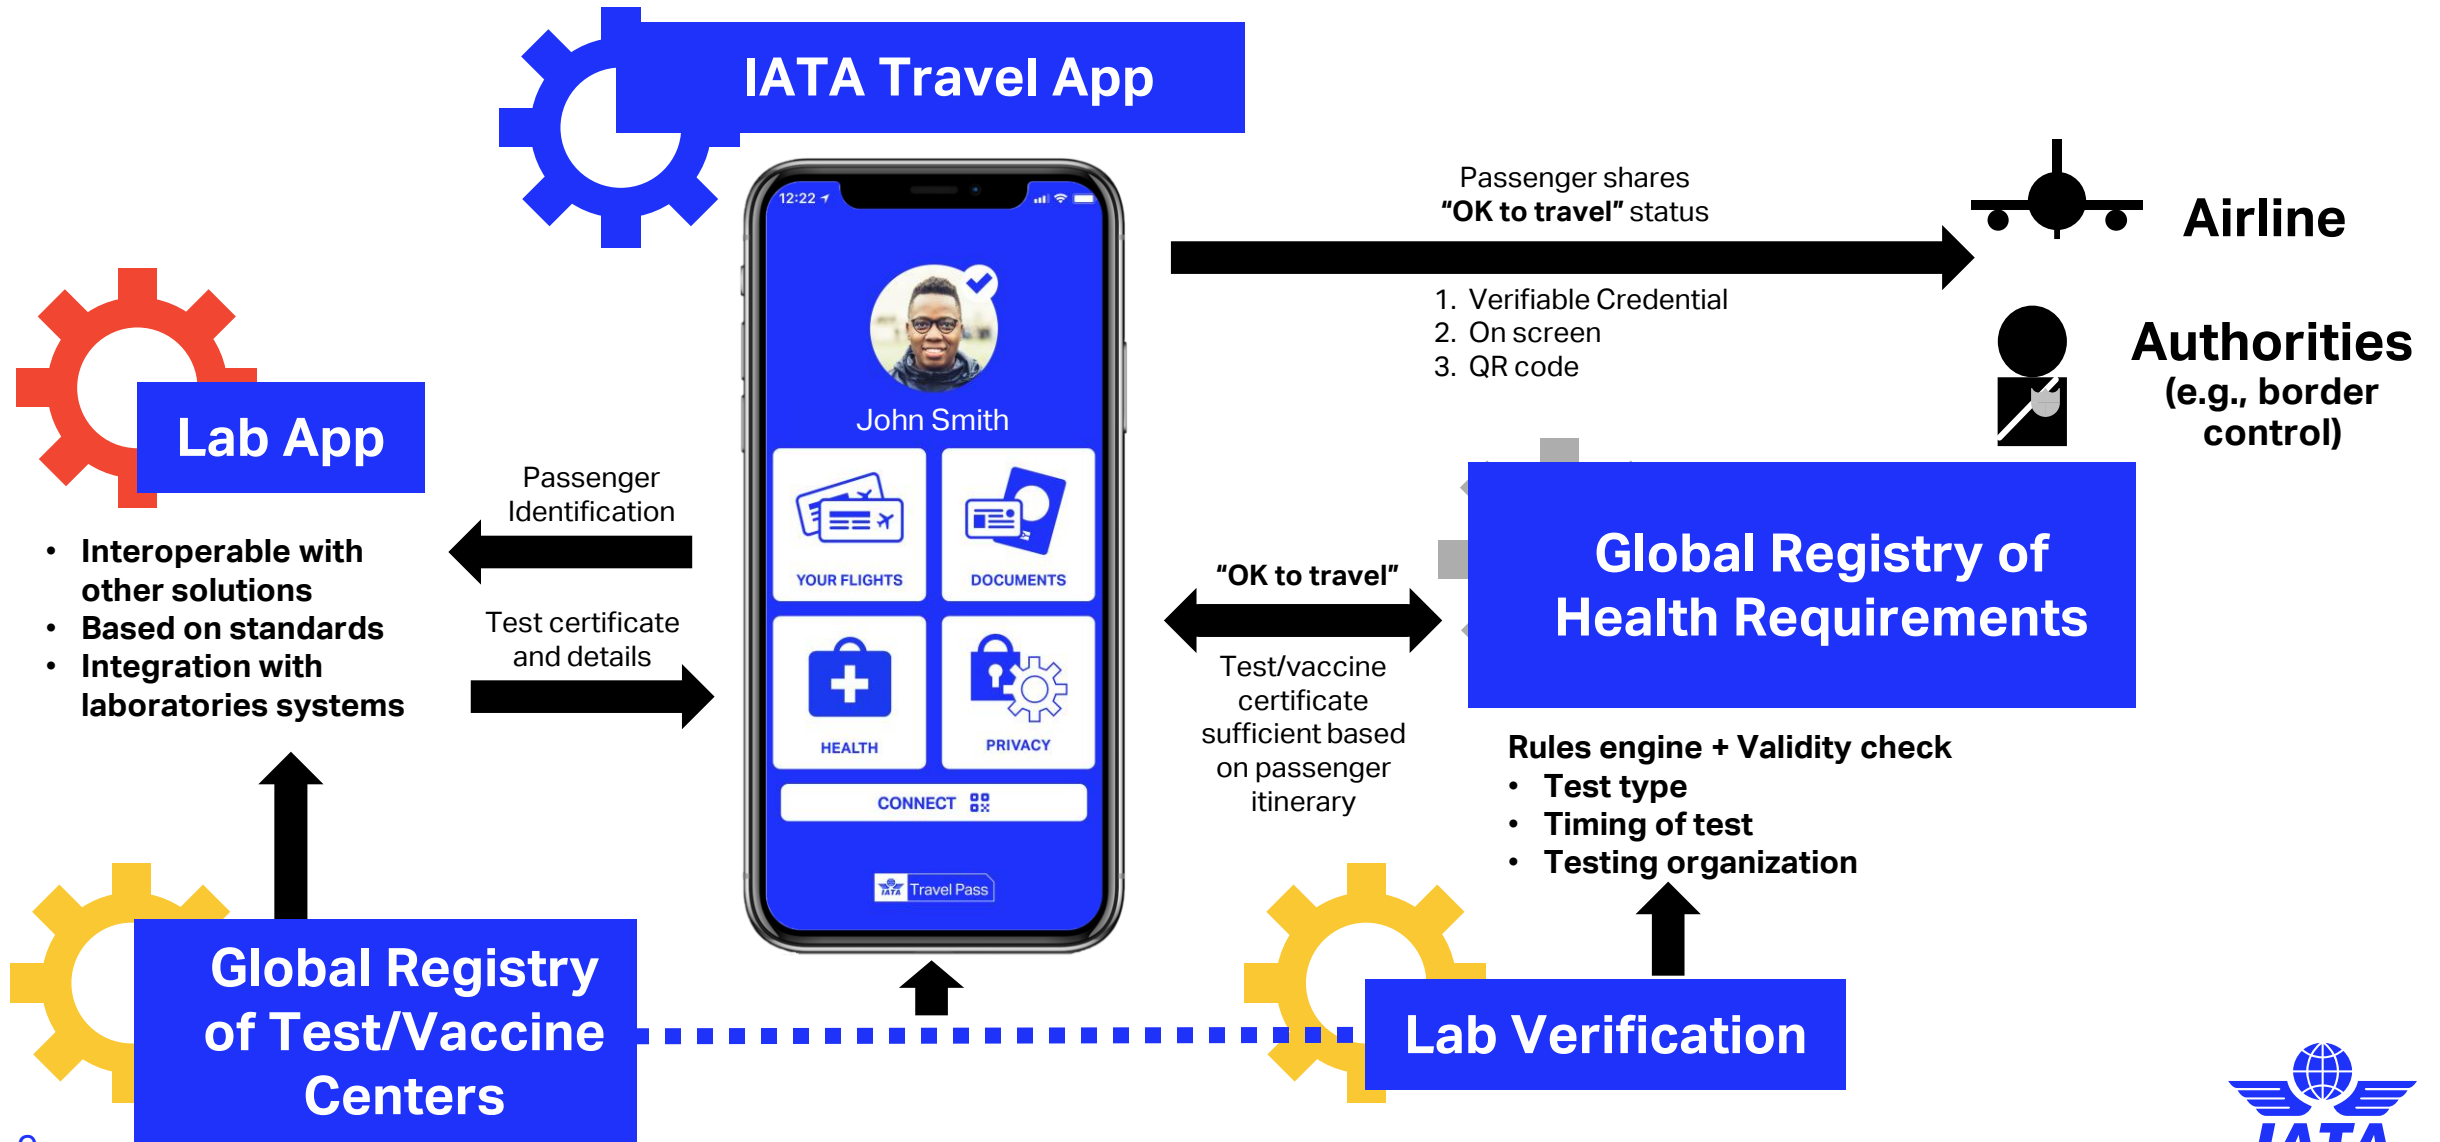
IATA Travel App

12:22

John Smith

YOUR FLIGHTS

DOCUMENTS

HEALTH

PRIVACY

CONNECT

Travel Pass

Passenger shares
**"OK to travel"** status

1. Verifiable Credential
2. On screen
3. QR code

Airline

Authorities
(e.g., border control)

Lab App

- Interoperable with other solutions
- Based on standards
- Integration with laboratories systems

Passenger Identification

Test certificate and details

"OK to travel"

Test/vaccine certificate sufficient based on passenger itinerary

Global Registry of Health Requirements

Rules engine + Validity check
- Test type
- Timing of test
- Testing organization

Global Registry of Test/Vaccine Centers

Lab Verification

IATA